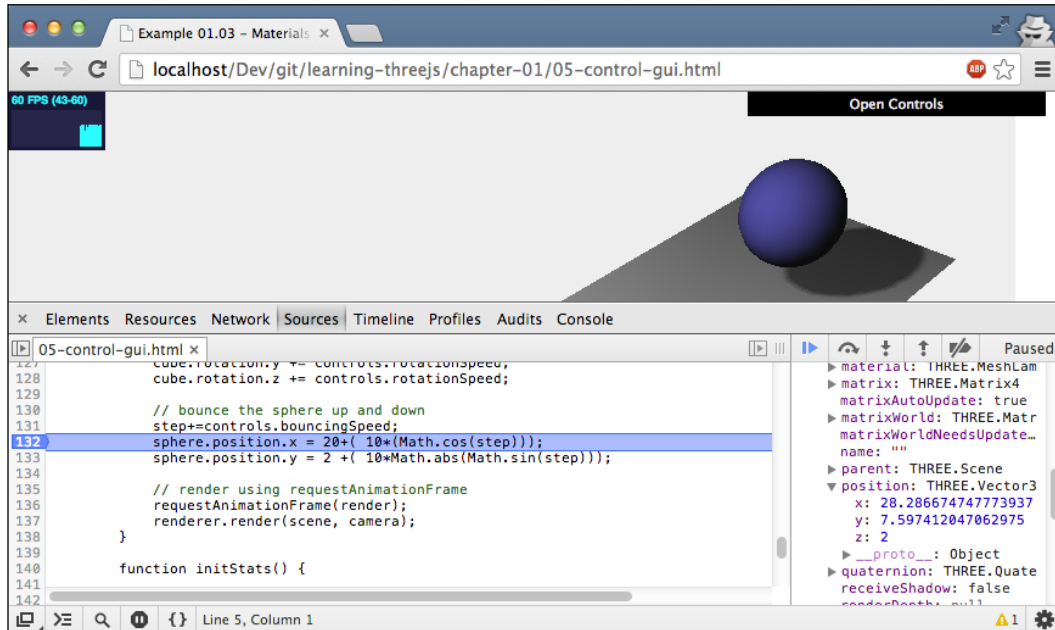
Example 01.03 – Materials ×

localhost/Dev/git/learning-threejs/chapter-01/05-control-gui.html

60 FPS (43-60)

Open Controls

× Elements Resources Network Sources Timeline Profiles Audits Console

05-control-gui.html ×

127 cube.rotation.y += controls.rotationSpeed;
128 cube.rotation.z += controls.rotationSpeed;
129
130 // bounce the sphere up and down
131 step+=controls.bouncingSpeed;
132 sphere.position.x = 20+( 10*(Math.cos(step)));
133 sphere.position.y = 2 +( 10*Math.abs(Math.sin(step)));
134
135 // render using requestAnimationFrame
136 requestAnimationFrame(render);
137 renderer.render(scene, camera);
138 }
139
140 function initStats() {
141
142

Paused

▶ material: THREE.MeshLam
▶ matrix: THREE.Matrix4
matrixAutoUpdate: true
▶ matrixWorld: THREE.Matr
matrixWorldNeedsUpdate…
name: ""
▶ parent: THREE.Scene
▼ position: THREE.Vector3
x: 28.286674747773937
y: 7.597412047062975
z: 2
▶ __proto__: Object
▶ quaternion: THREE.Quate
receiveShadow: false
renderDepth: null

{ } Line 5, Column 1

⚠1